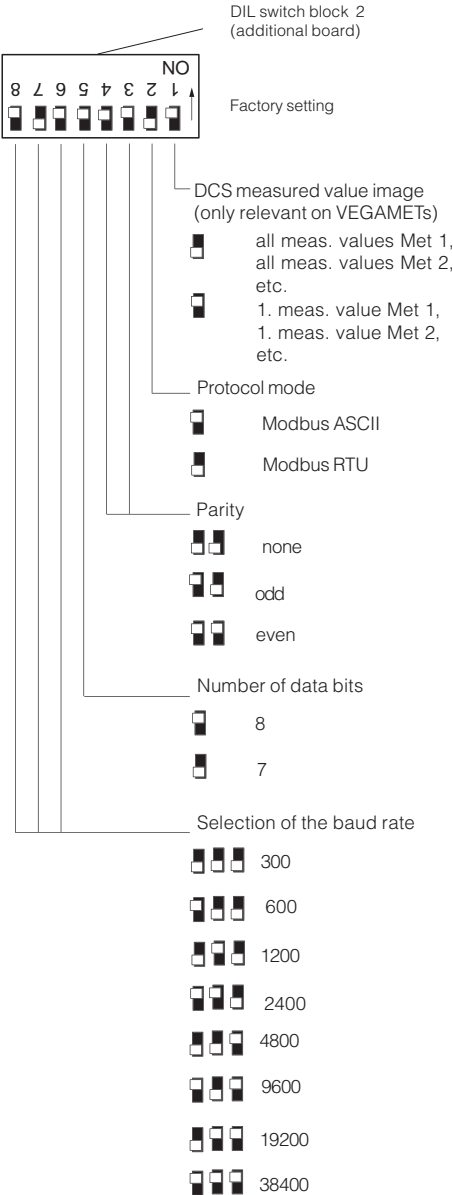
DIL switch block 2
(additional board)

NO
8 7 6 5 4 3 2 1

Factory setting

DCS measured value image
(only relevant on VEGAMETs)

all meas. values Met 1, all meas. values Met 2, etc.

1. meas. value Met 1, 1. meas. value Met 2, etc.

Protocol mode

Modbus ASCII

Modbus RTU

Parity

none

odd

even

Number of data bits

8

7

Selection of the baud rate

300

600

1200

2400

4800

9600

19200

38400